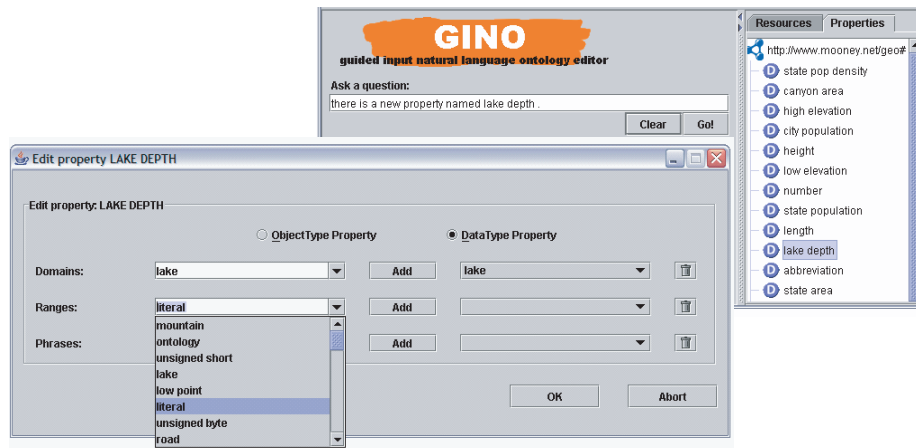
GINO
guided input natural language ontology editor

Ask a question:
there is a new property named lake depth .
Clear
Go!

Resources
Properties
http://www.mooney.net/geo#
D state pop density
D canyon area
D high elevation
D city population
D height
D low elevation
D number
D state population
D length
D lake depth
D abbreviation
D state area

Edit property LAKE DEPTH

Edit property: LAKE DEPTH

ObjectType Property
DataType Property

Domains:
lake
Add
lake

Ranges:
literal
Add

Phrases:
Add

mountain
ontology
unsigned short
lake
low point
literal
unsigned byte
road

OK
Abort